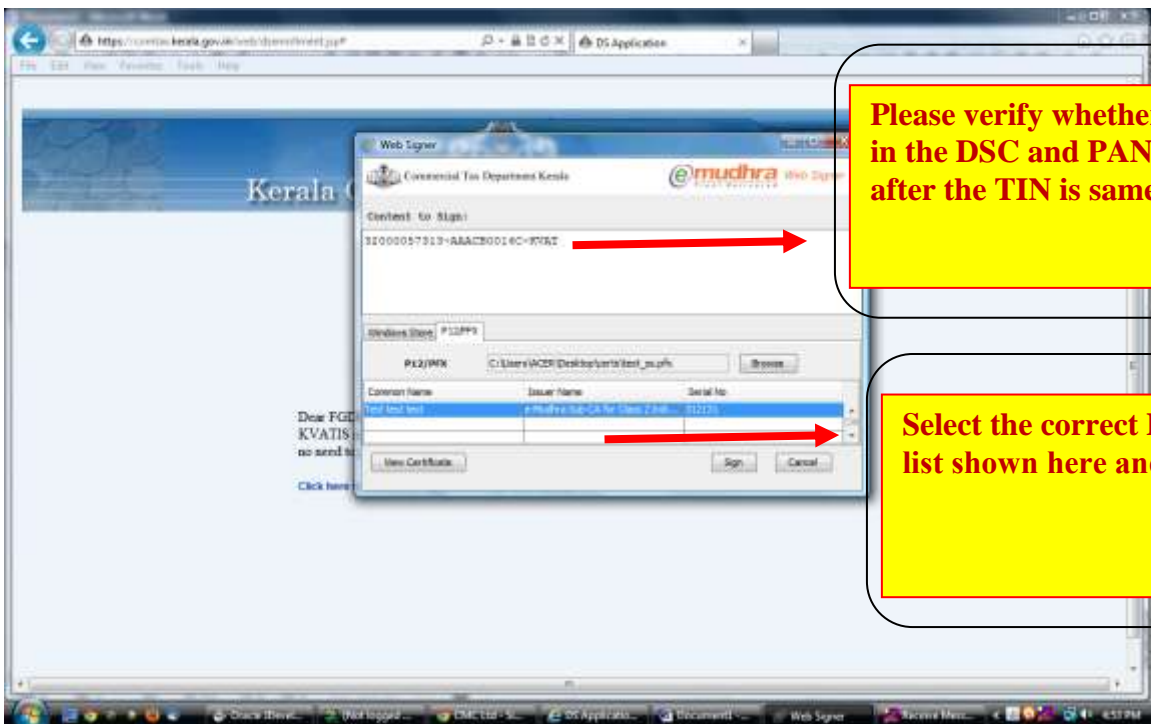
https://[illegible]kerala.gov.in/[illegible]

DS Application

File Edit View Favorites Tools Help

Kerala C

Web Signer

Commercial Tax Department Kerala

emudhra Web Signer

Content to Sign:

32000057313~AAACE0014C~KVAT

Windows Store P12/PFX

P12/PFX C:\Users\ACER\Desktop\certs\test_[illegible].pfx Browse

| Common Name | Issuer Name | Serial No |
|---|---|---|
| Test test test | e-Mudhra Sub CA for Class 2 Indi... | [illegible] |

View Certificate Sign Cancel

Dear FGD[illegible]
KVATIS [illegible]
no need t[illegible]

Click here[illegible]

Please verify whethe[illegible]
in the DSC and PAN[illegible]
after the TIN is same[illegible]

Select the correct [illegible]
list shown here an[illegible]

Web Signer